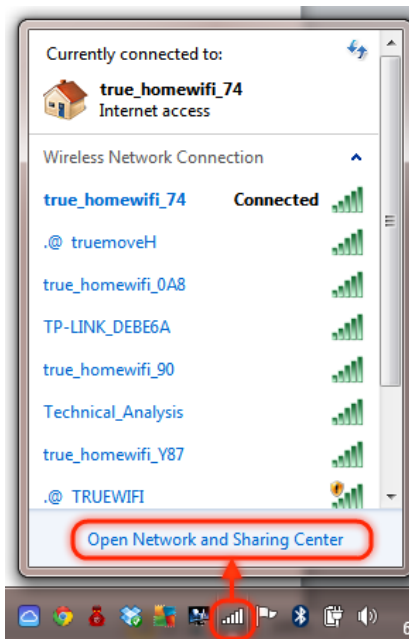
Currently connected to:

true_homewifi_74
Internet access

Wireless Network Connection

true_homewifi_74 Connected

.@ truemoveH

true_homewifi_0A8

TP-LINK_DEBE6A

true_homewifi_90

Technical_Analysis

true_homewifi_Y87

.@ TRUEWIFI

Open Network and Sharing Center